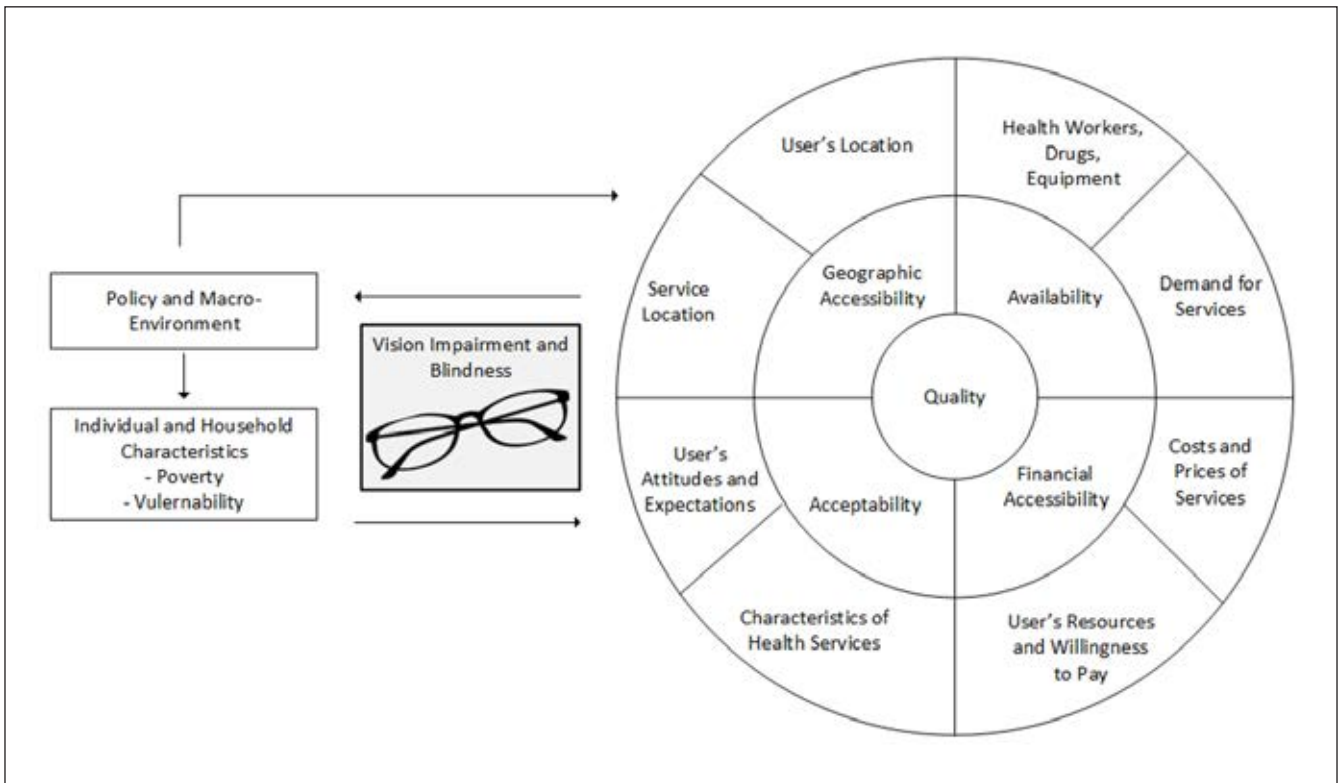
Policy and Macro-Environment

Individual and Household Characteristics
- Poverty
- Vulernability

Vision Impairment and Blindness

User's Location

Health Workers, Drugs, Equipment

Service Location

Geographic Accessibility

Availability

Demand for Services

Quality

User's Attitudes and Expectations

Acceptability

Financial Accessibility

Costs and Prices of Services

Characteristics of Health Services

User's Resources and Willingness to Pay